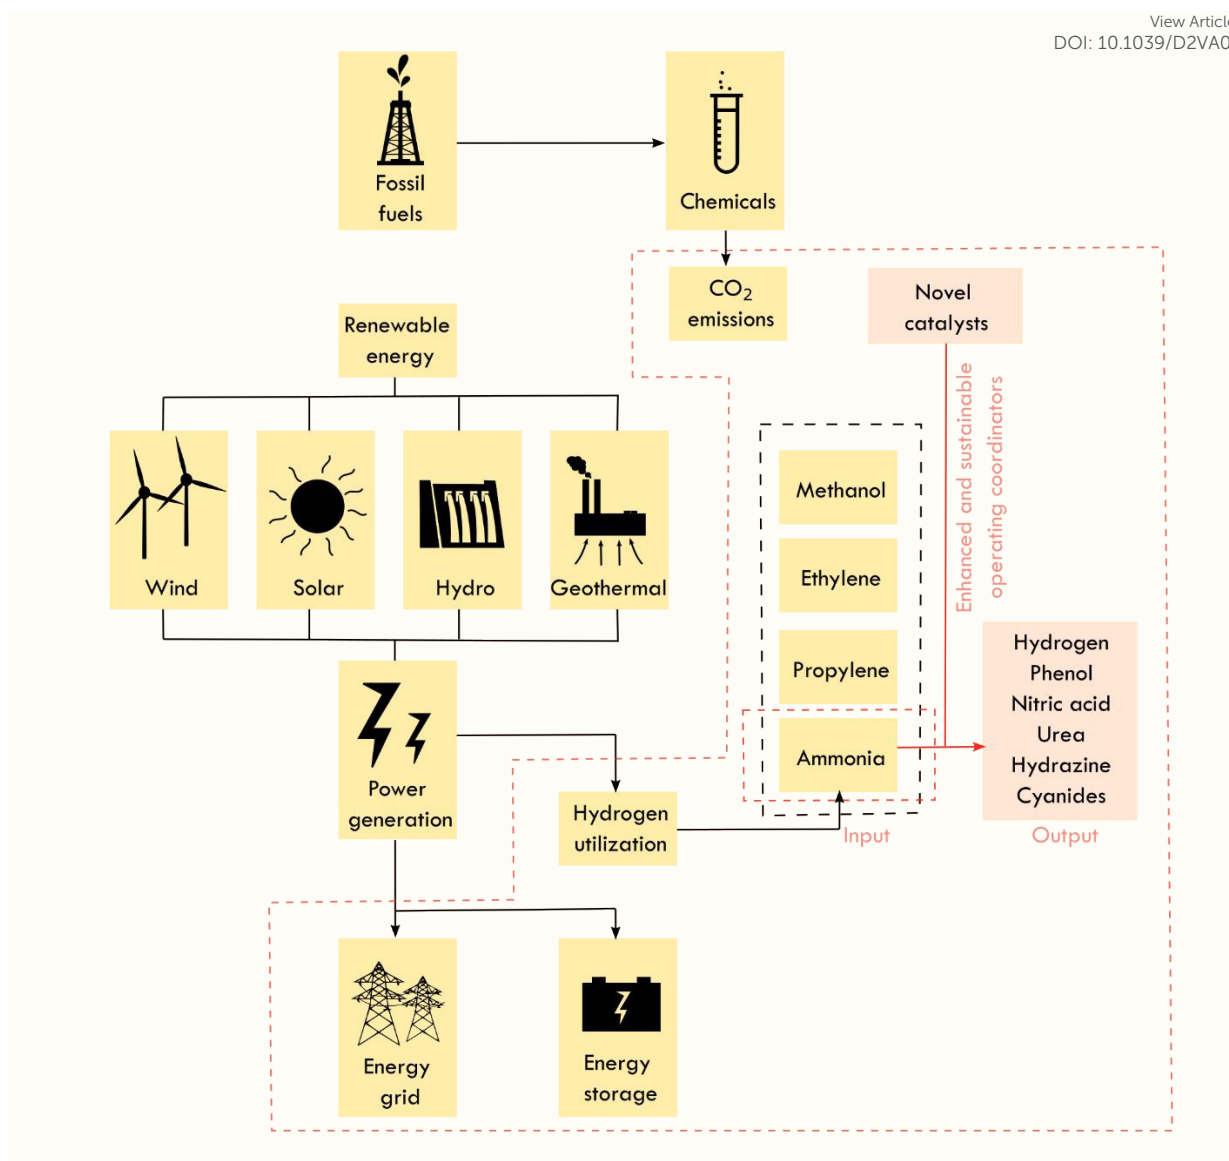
View Articl
DOI: 10.1039/D2VA0

Fossil fuels

Chemicals

$CO_2$ emissions

Novel catalysts

Renewable energy

Wind

Solar

Hydro

Geothermal

Methanol

Ethylene

Propylene

Ammonia

Enhanced and sustainable operating coordinators

Hydrogen
Phenol
Nitric acid
Urea
Hydrazine
Cyanides

Output

Input

Power generation

Hydrogen utilization

Energy grid

Energy storage